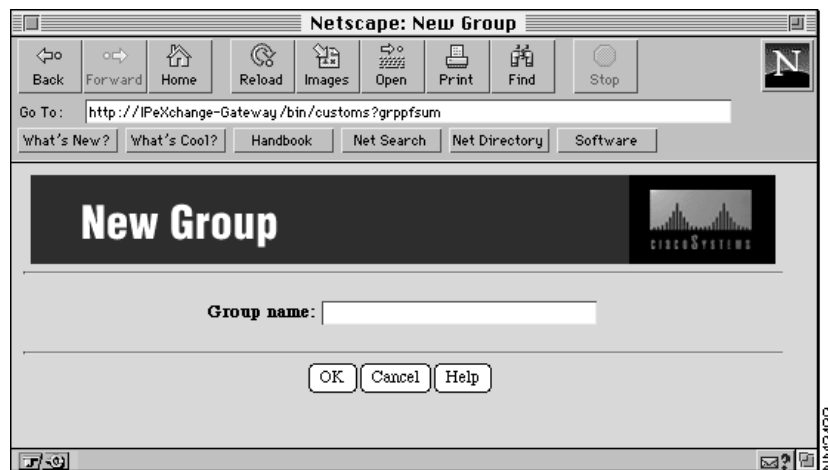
Netscape: New Group

Back Forward Home Reload Images Open Print Find Stop

N

Go To: http://IPeXchange-Gateway/bin/customs?grppfsum

What's New? What's Cool? Handbook Net Search Net Directory Software

New Group

CISCO SYSTEMS

Group name:

OK Cancel Help

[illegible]